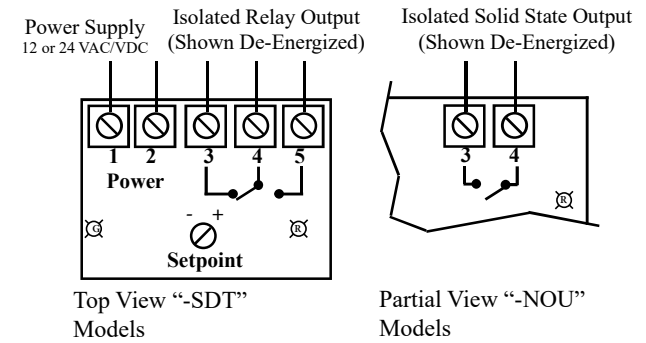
Power Supply
12 or 24 VAC/VDC

Isolated Relay Output
(Shown De-Energized)

Isolated Solid State Output
(Shown De-Energized)

1 2 3 4 5

Power

- +

G

R

Setpoint

3 4

R

Top View "-SDT" Models

Partial View "-NOU" Models